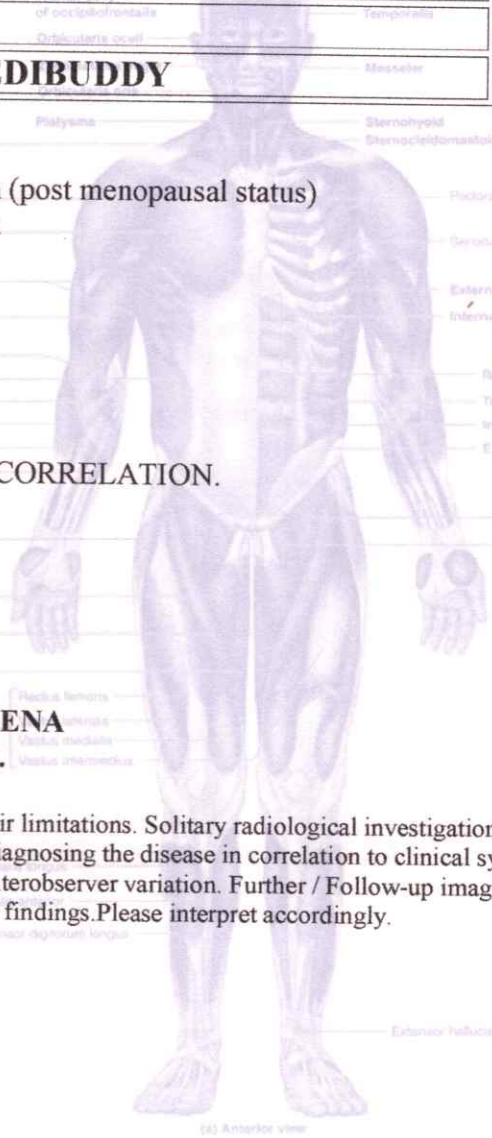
of occipitofrontalis
Temporalis
Orbicularis oculi
DIBUDDY
Masseter
Orbicularis oris
Platysma
Sternohyoid
Sternocleidomastoid
(post menopausal status)
Pector
Serrat
Extern
Interna
CORRELATION.
Rectus femoris
ENA
Vastus medialis
Vastus intermedius
ir limitations. Solitary radiological investigation
agnosing the disease in correlation to clinical sy
terobserver variation. Further / Follow-up imag
findings.Please interpret accordingly.
digitorum longus
Extensor hallucis
(a) Anterior view